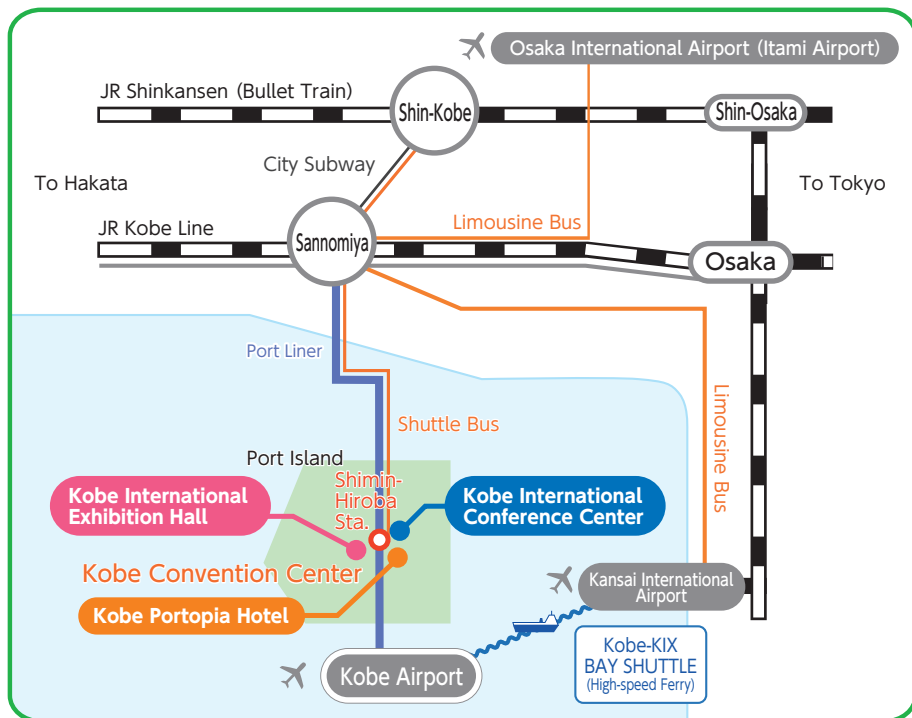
Osaka International Airport (Itami Airport)

JR Shinkansen (Bullet Train)

Shin-Kobe

Shin-Osaka

City Subway

To Hakata

To Tokyo

JR Kobe Line

Sannomiya

Limousine Bus

Osaka

Port Liner

Limousine Bus

Shuttle Bus

Port Island

Shimin-Hiroba Sta.

Kobe International Exhibition Hall

Kobe International Conference Center

Kobe Convention Center

Kobe Portopia Hotel

Kansai International Airport

Kobe-KIX BAY SHUTTLE (High-speed Ferry)

Kobe Airport